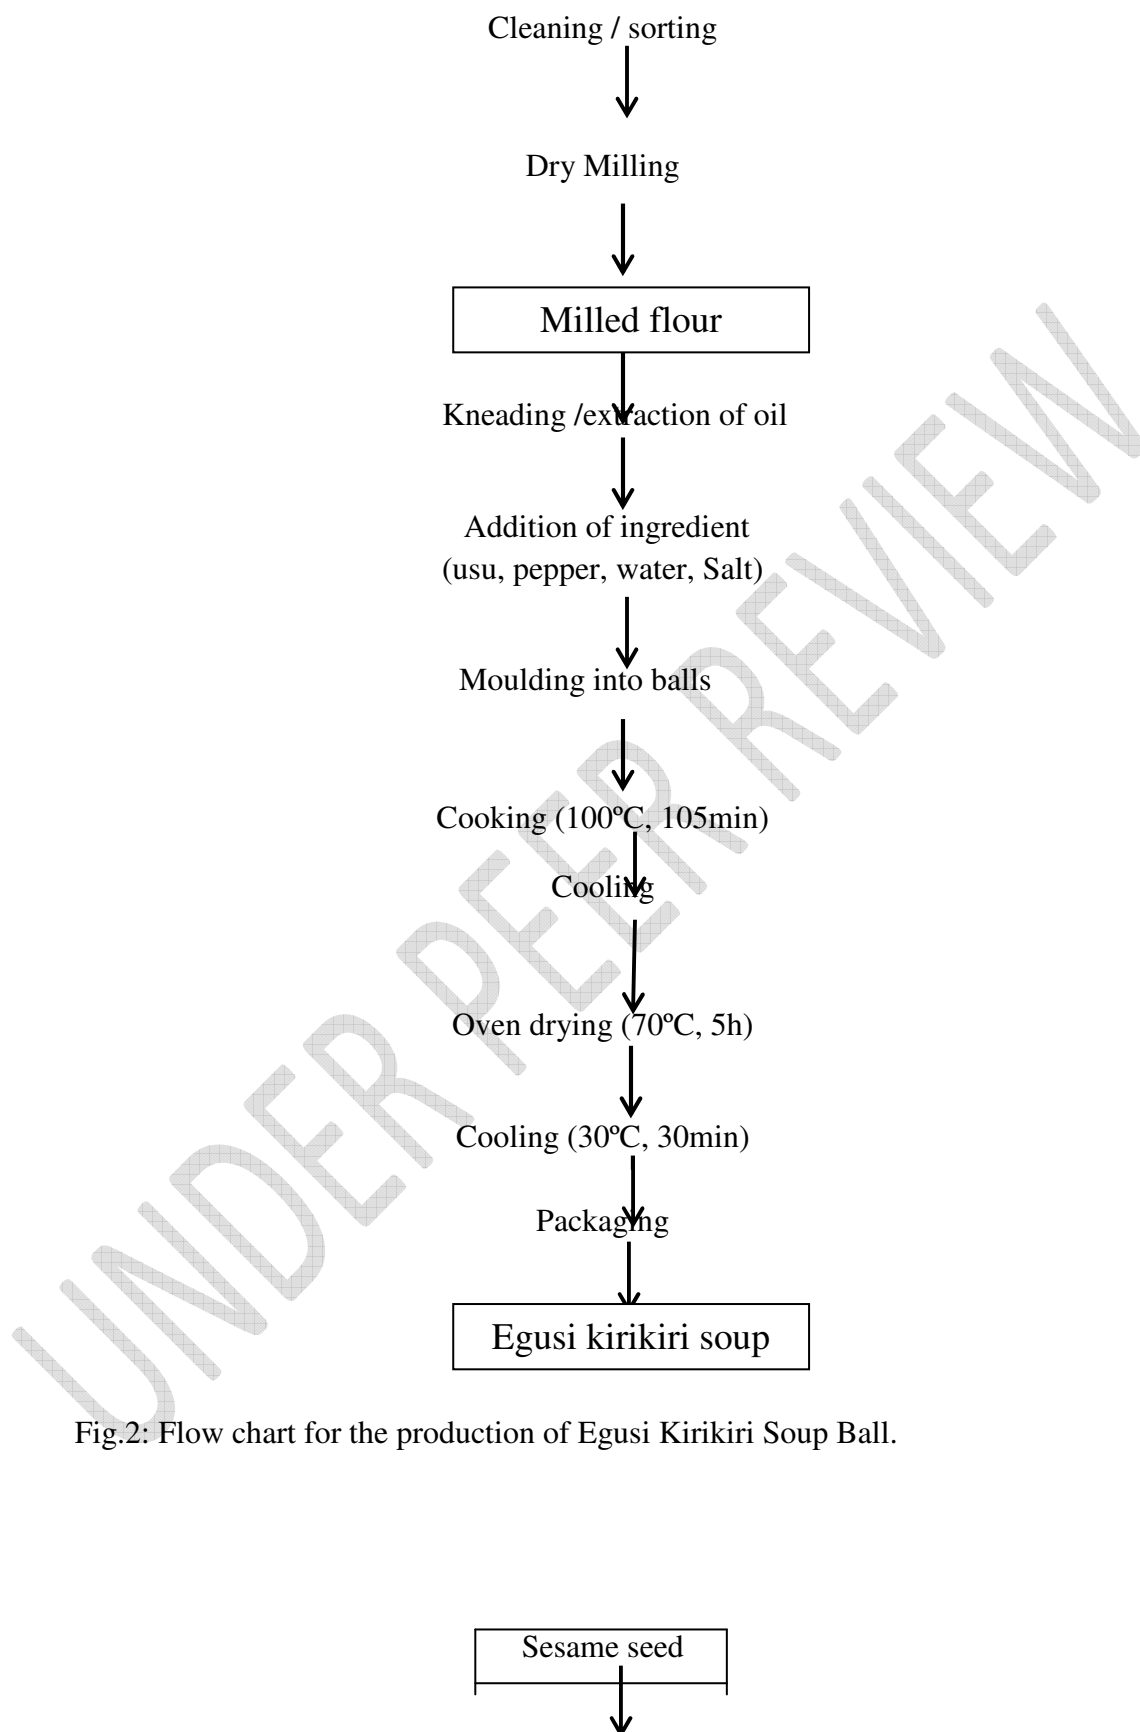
Cleaning / sorting

Dry Milling

Milled flour

Kneading /extraction of oil

Addition of ingredient (usu, pepper, water, Salt)

Moulding into balls

Cooking (100ºC, 105min)

Cooling

Oven drying (70ºC, 5h)

Cooling (30ºC, 30min)

Packaging

Egusi kirikiri soup

Fig.2: Flow chart for the production of Egusi Kirikiri Soup Ball.

Sesame seed

UNDER PEER REVIEW